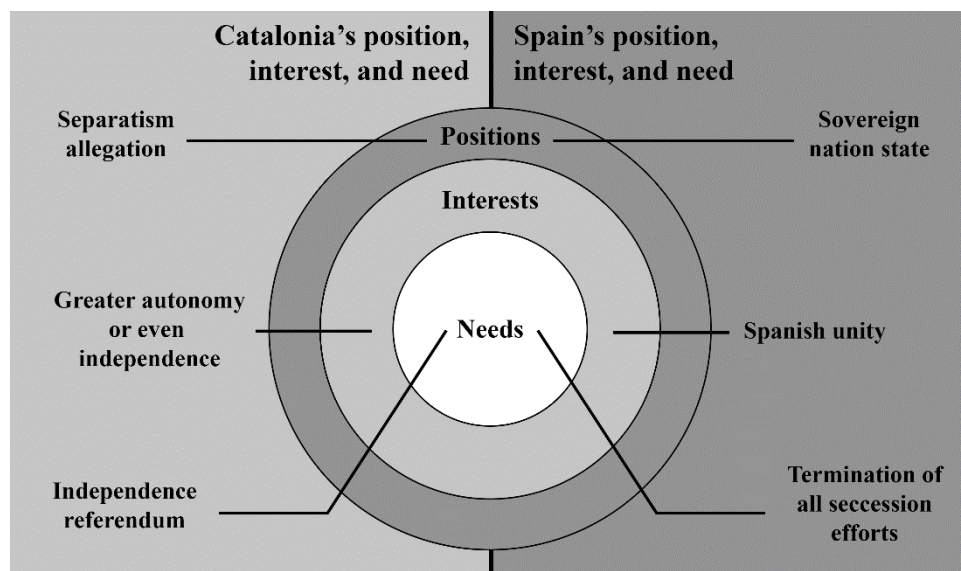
Catalonia's position, interest, and need

Spain's position, interest, and need

Separatism allegation

Positions

Sovereign nation state

Interests

Greater autonomy or even independence

Needs

Spanish unity

Independence referendum

Termination of all seccession efforts